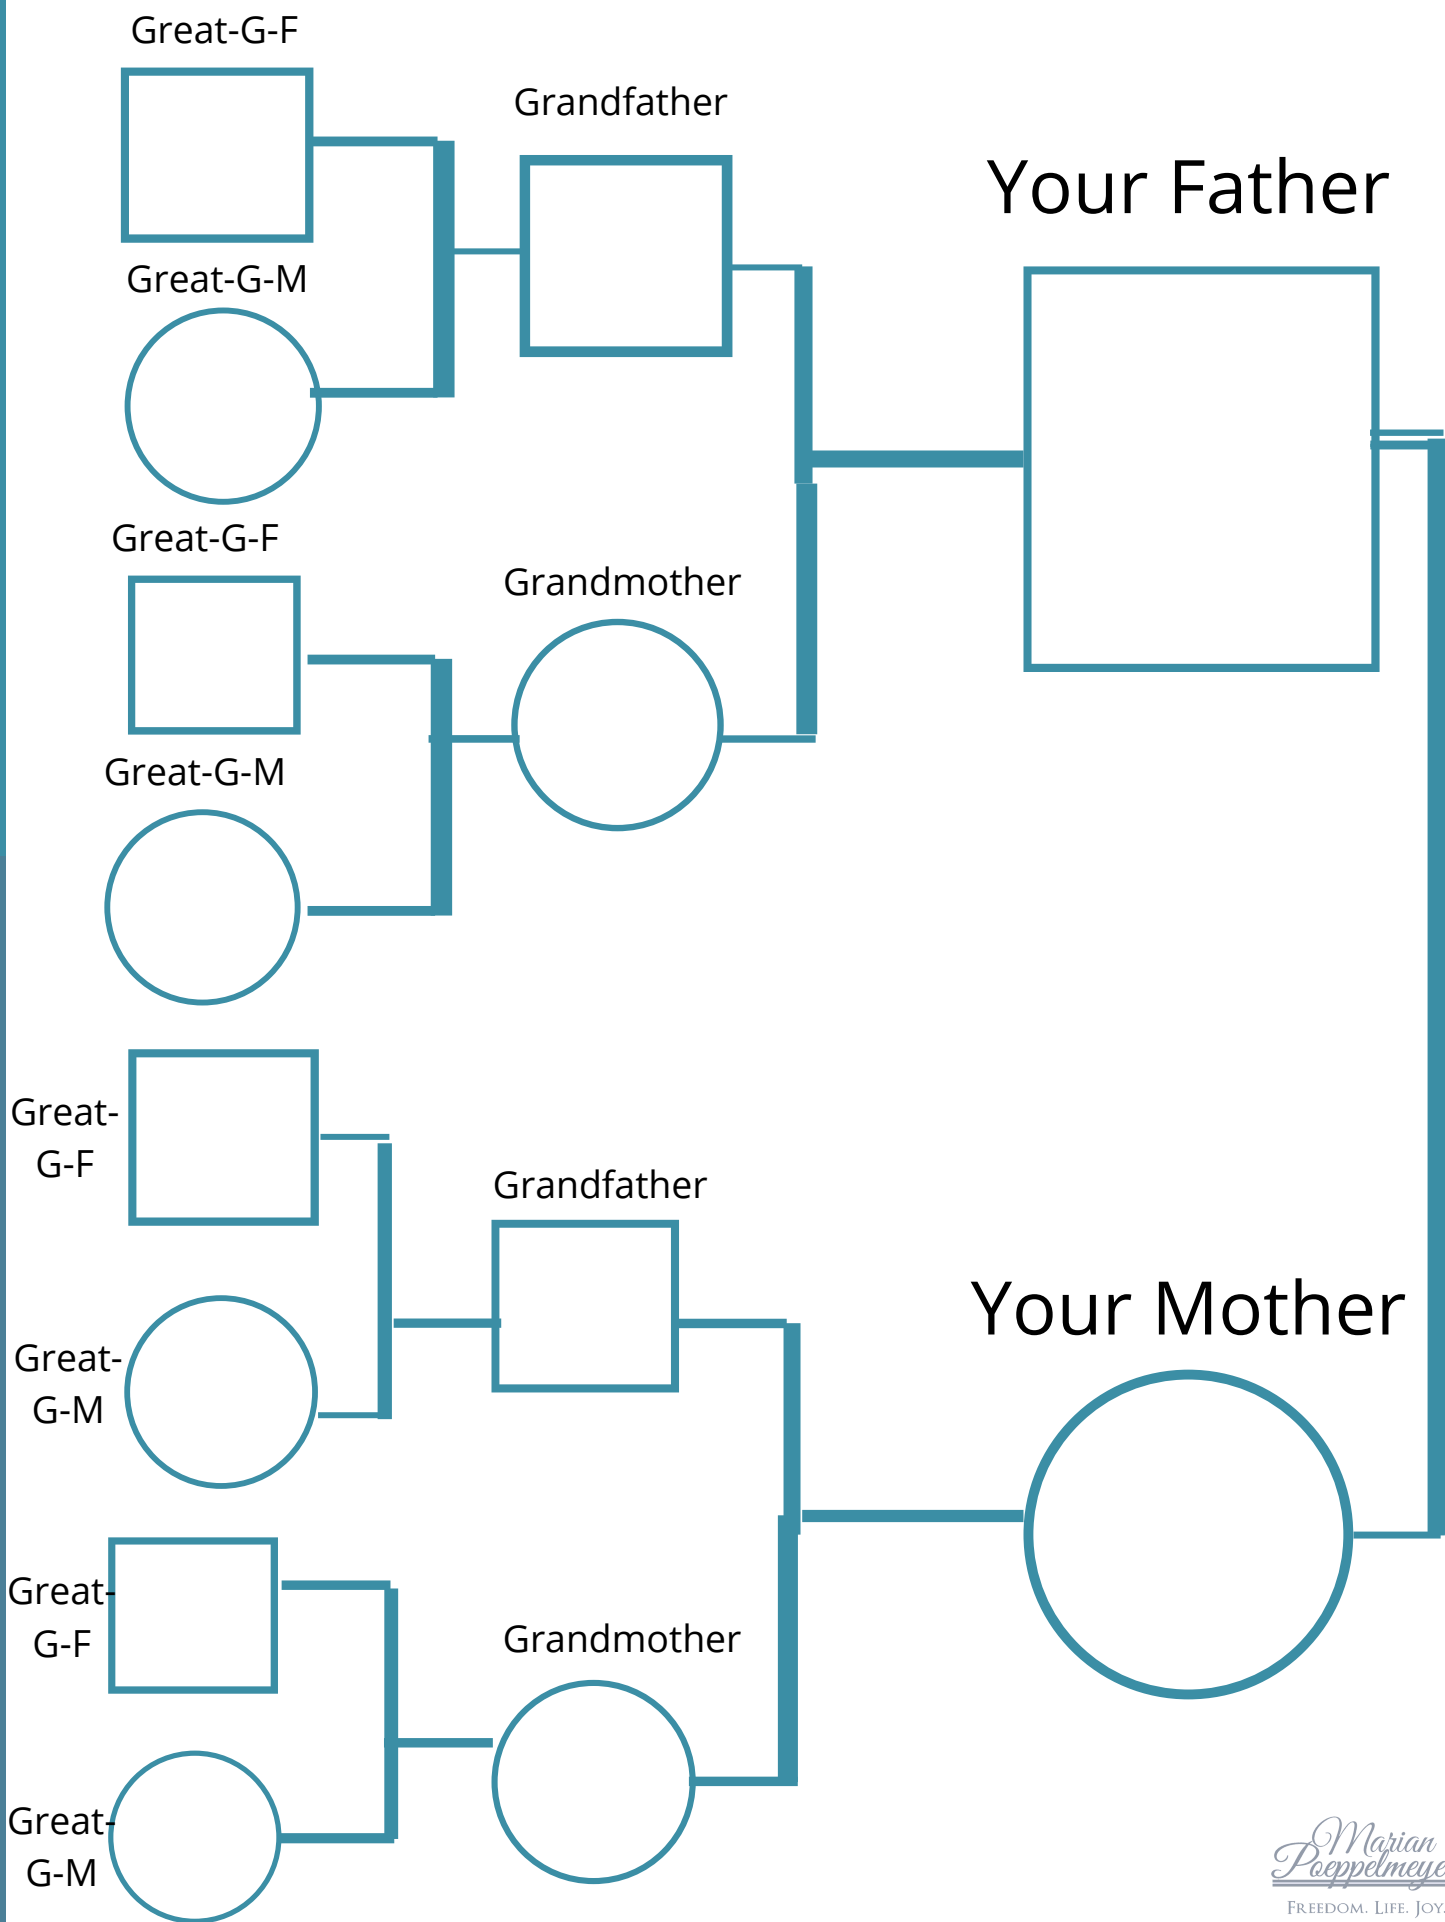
Great-G-F

Grandfather

Your Father

Great-G-M

Great-G-F

Grandmother

Great-G-M

Great-G-F

Grandfather

Your Mother

Great-G-M

Great-G-F

Grandmother

Great-G-M

Marian Poeppelmeye

Freedom. Life. Joy.